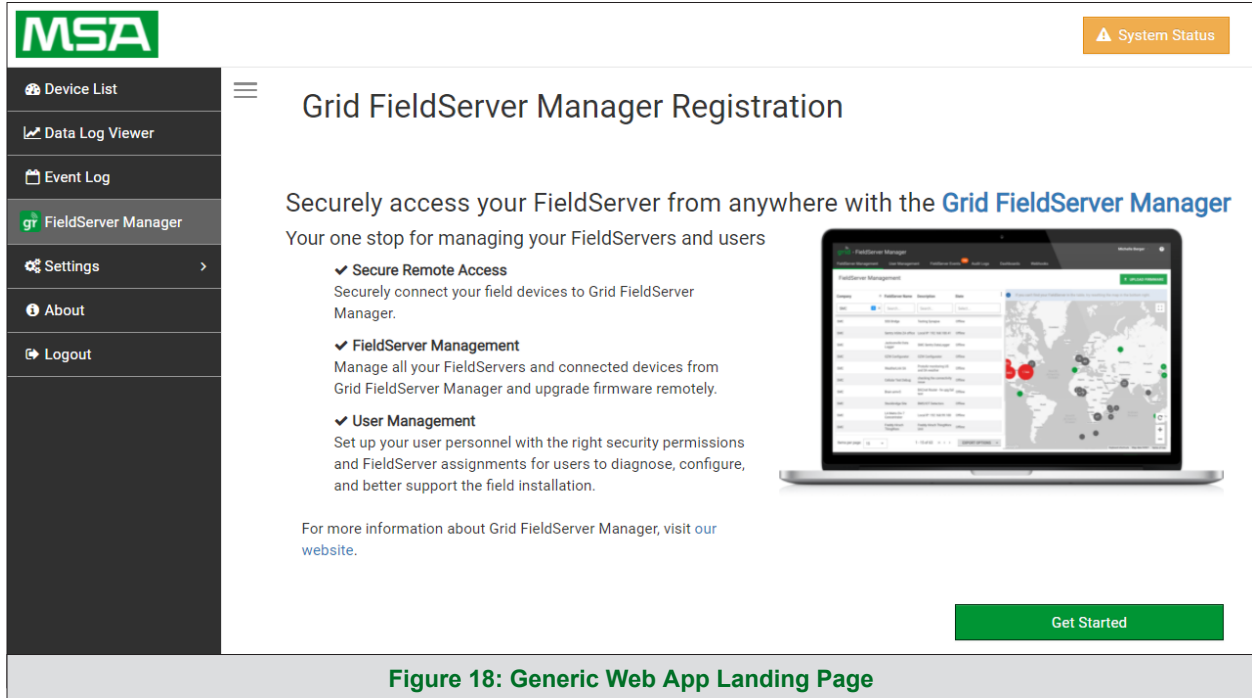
MSA

System Status

Device List
Data Log Viewer
Event Log
FieldServer Manager
Settings
About
Logout

Grid FieldServer Manager Registration

Securely access your FieldServer from anywhere with the Grid FieldServer Manager

Your one stop for managing your FieldServers and users

✔ Secure Remote Access
Securely connect your field devices to Grid FieldServer Manager.

✔ FieldServer Management
Manage all your FieldServers and connected devices from Grid FieldServer Manager and upgrade firmware remotely.

✔ User Management
Set up your user personnel with the right security permissions and FieldServer assignments for users to diagnose, configure, and better support the field installation.

For more information about Grid FieldServer Manager, visit our website.

Get Started

Figure 18: Generic Web App Landing Page